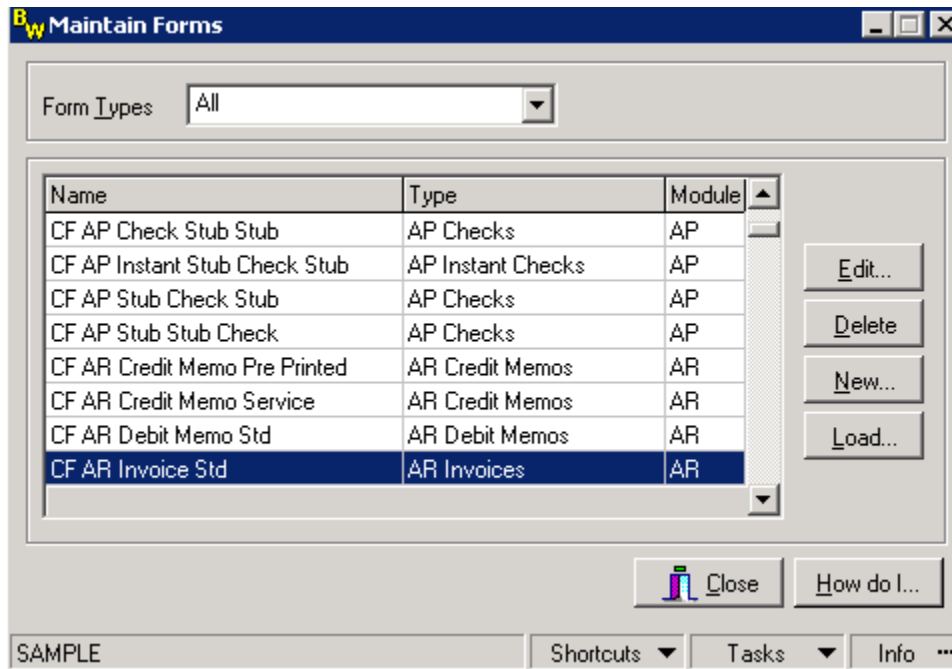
BW Maintain Forms

Form Types All

| Name | Type | Module |
|---|---|---|
| CF AP Check Stub Stub | AP Checks | AP |
| CF AP Instant Stub Check Stub | AP Instant Checks | AP |
| CF AP Stub Check Stub | AP Checks | AP |
| CF AP Stub Stub Check | AP Checks | AP |
| CF AR Credit Memo Pre Printed | AR Credit Memos | AR |
| CF AR Credit Memo Service | AR Credit Memos | AR |
| CF AR Debit Memo Std | AR Debit Memos | AR |
| CF AR Invoice Std | AR Invoices | AR |

Edit...
Delete
New...
Load...

Close
How do I...

SAMPLE
Shortcuts
Tasks
Info